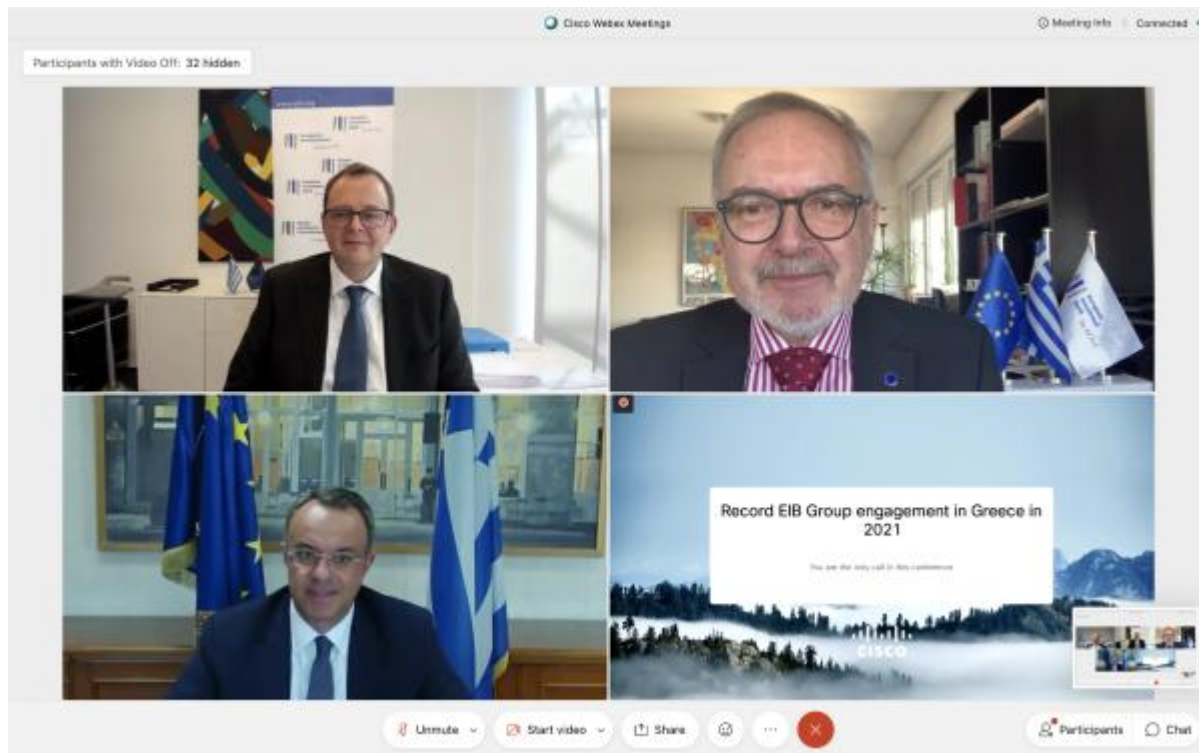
Cisco Webex Meetings

Meeting info | Connected

Participants with Video Off: 32 hidden

Record EIB Group engagement in Greece in 2021

You are the only call in this conference

cisco

Unmute

Start video

Share

Participants

Chat